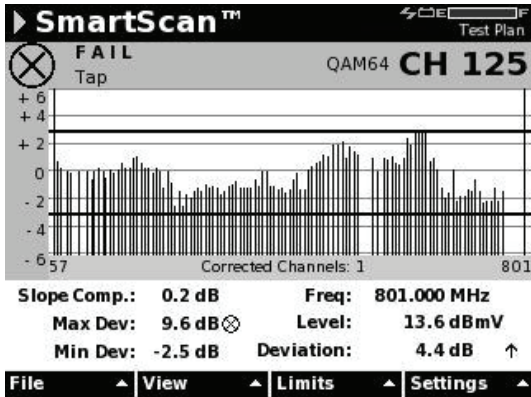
SmartScan™

E F
Test Plan

FAIL
Tap

QAM64 CH 125

+ 6
+ 4
+ 2
0
- 2
- 4
- 6

57
Corrected Channels: 1
801

Slope Comp.: 0.2 dB
Freq: 801.000 MHz
Max Dev: 9.6 dB
Level: 13.6 dBmV
Min Dev: -2.5 dB
Deviation: 4.4 dB ↑

File ▲ View ▲ Limits ▲ Settings ▲